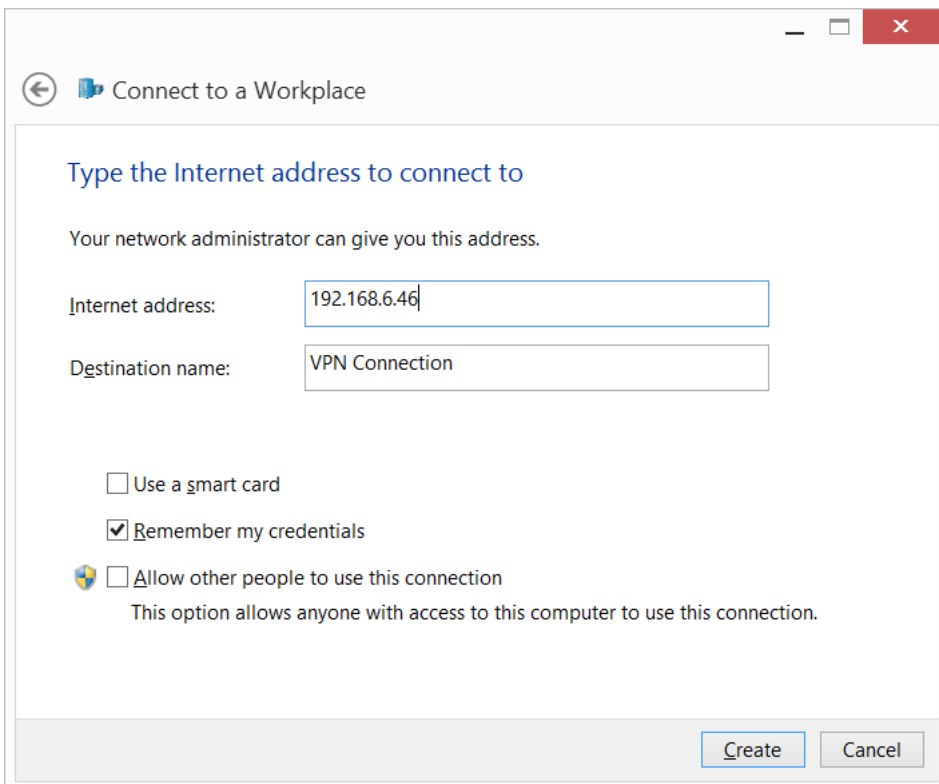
Connect to a Workplace

Type the Internet address to connect to

Your network administrator can give you this address.

Internet address: 192.168.6.46

Destination name: VPN Connection

Use a smart card

Remember my credentials

Allow other people to use this connection
This option allows anyone with access to this computer to use this connection.

Create Cancel